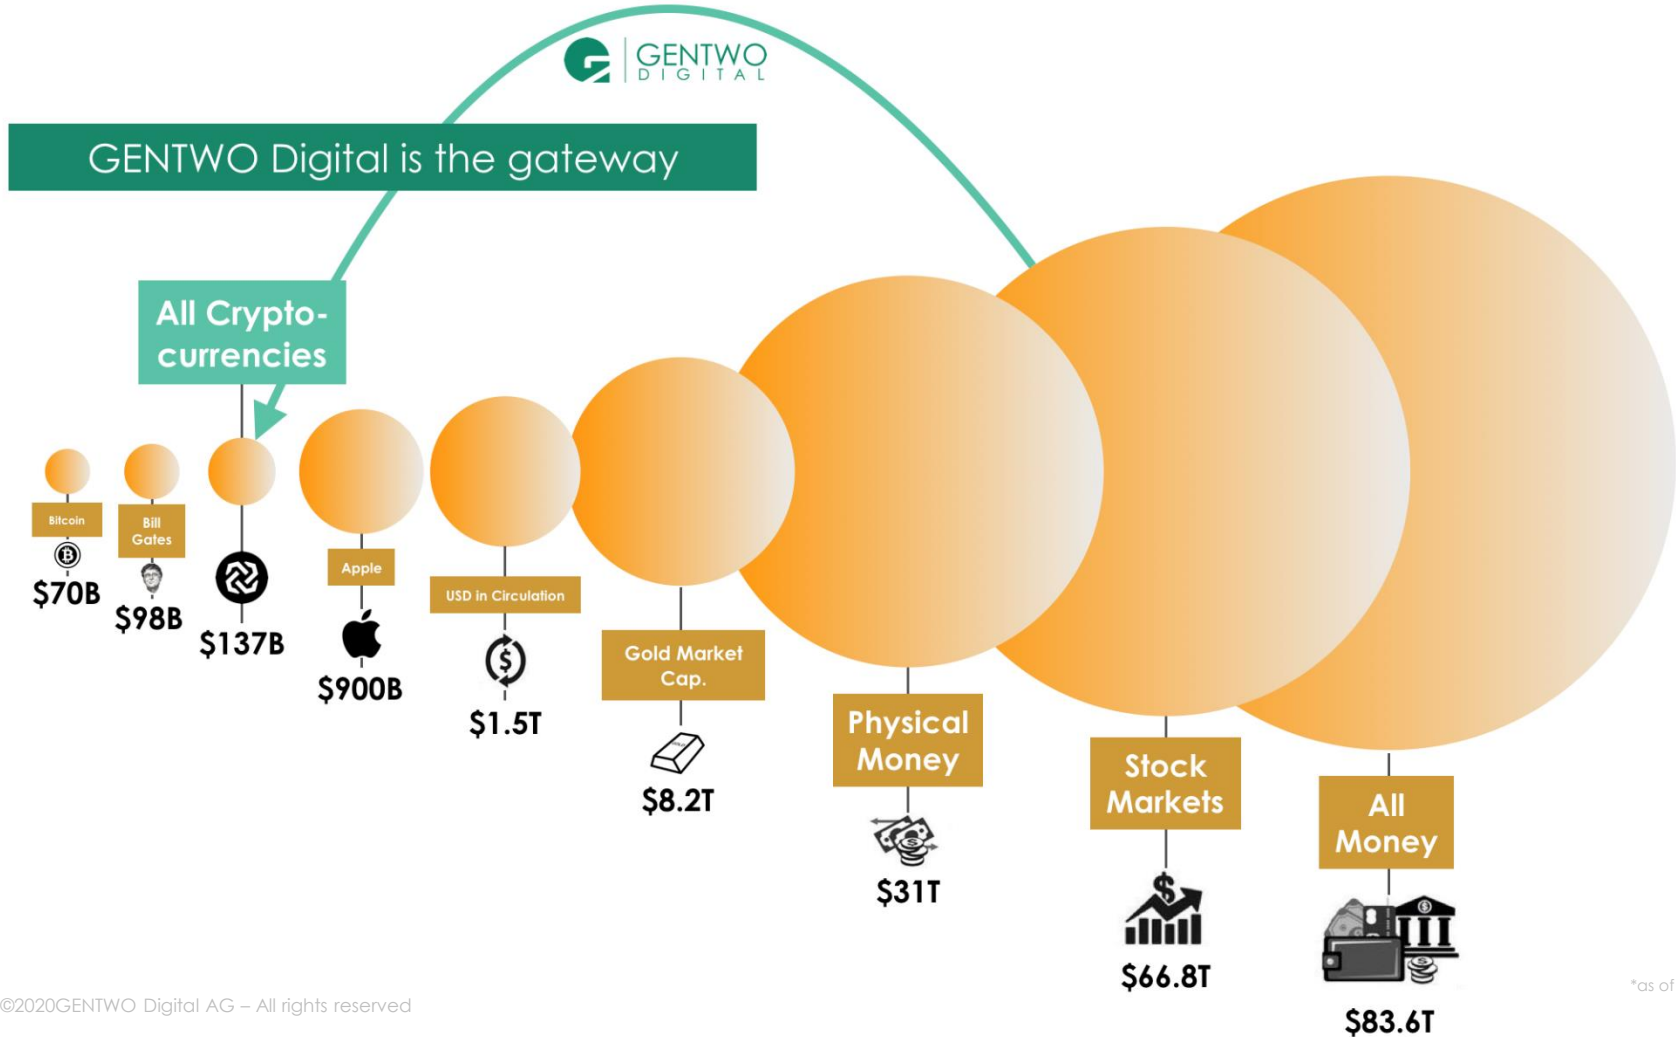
GENTWO DIGITAL

GENTWO Digital is the gateway

All Crypto-currencies

Bitcoin
$70B

Bill Gates
$98B

$137B

Apple
$900B

USD in Circulation
$1.5T

Gold Market Cap.
$8.2T

Physical Money
$31T

Stock Markets
$66.8T

All Money
$83.6T

*as of

©2020GENTWO Digital AG – All rights reserved